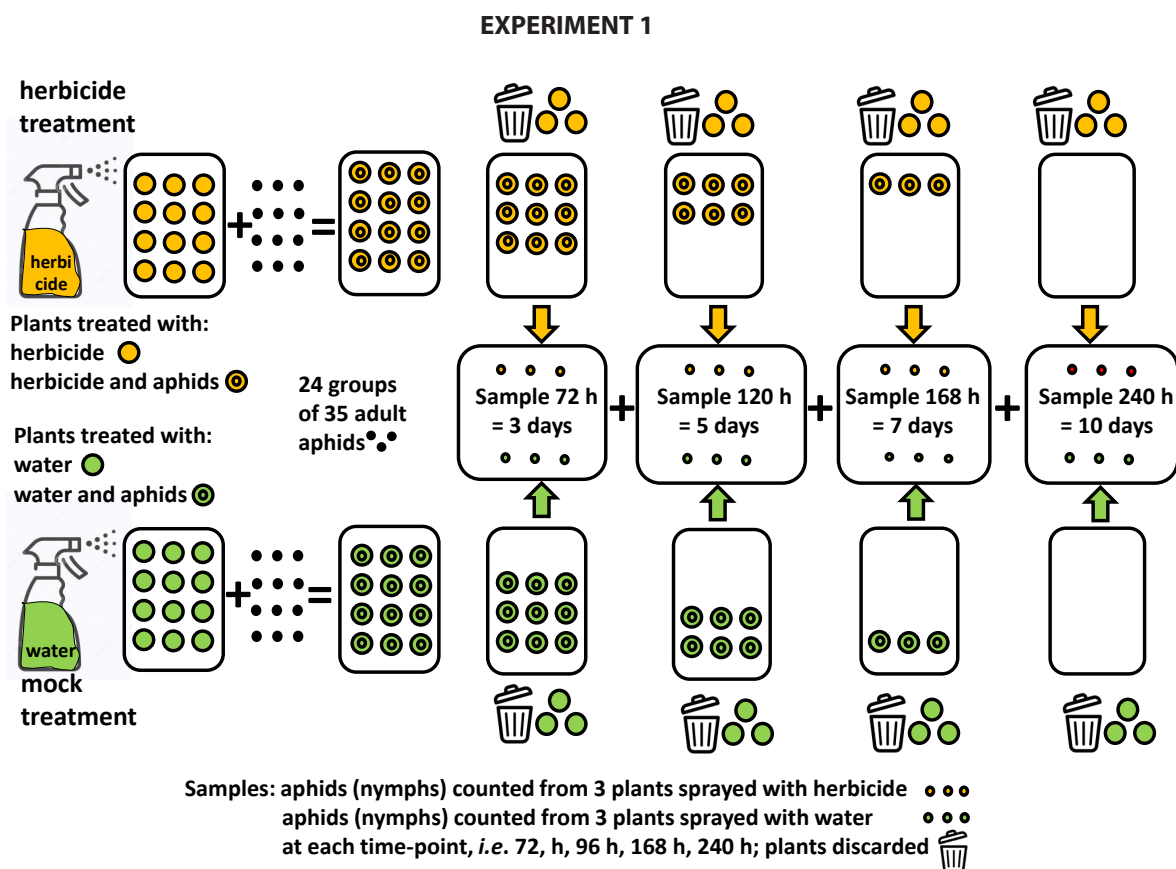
EXPERIMENT 1

herbicide treatment

herbi cide

Plants treated with:
herbicide
herbicide and aphids

24 groups of 35 adult aphids

Plants treated with:
water
water and aphids

water

mock treatment

Sample 72 h = 3 days

Sample 120 h = 5 days

Sample 168 h = 7 days

Sample 240 h = 10 days

Samples: aphids (nymphs) counted from 3 plants sprayed with herbicide
aphids (nymphs) counted from 3 plants sprayed with water
at each time-point, *i.e.* 72, h, 96 h, 168 h, 240 h; plants discarded